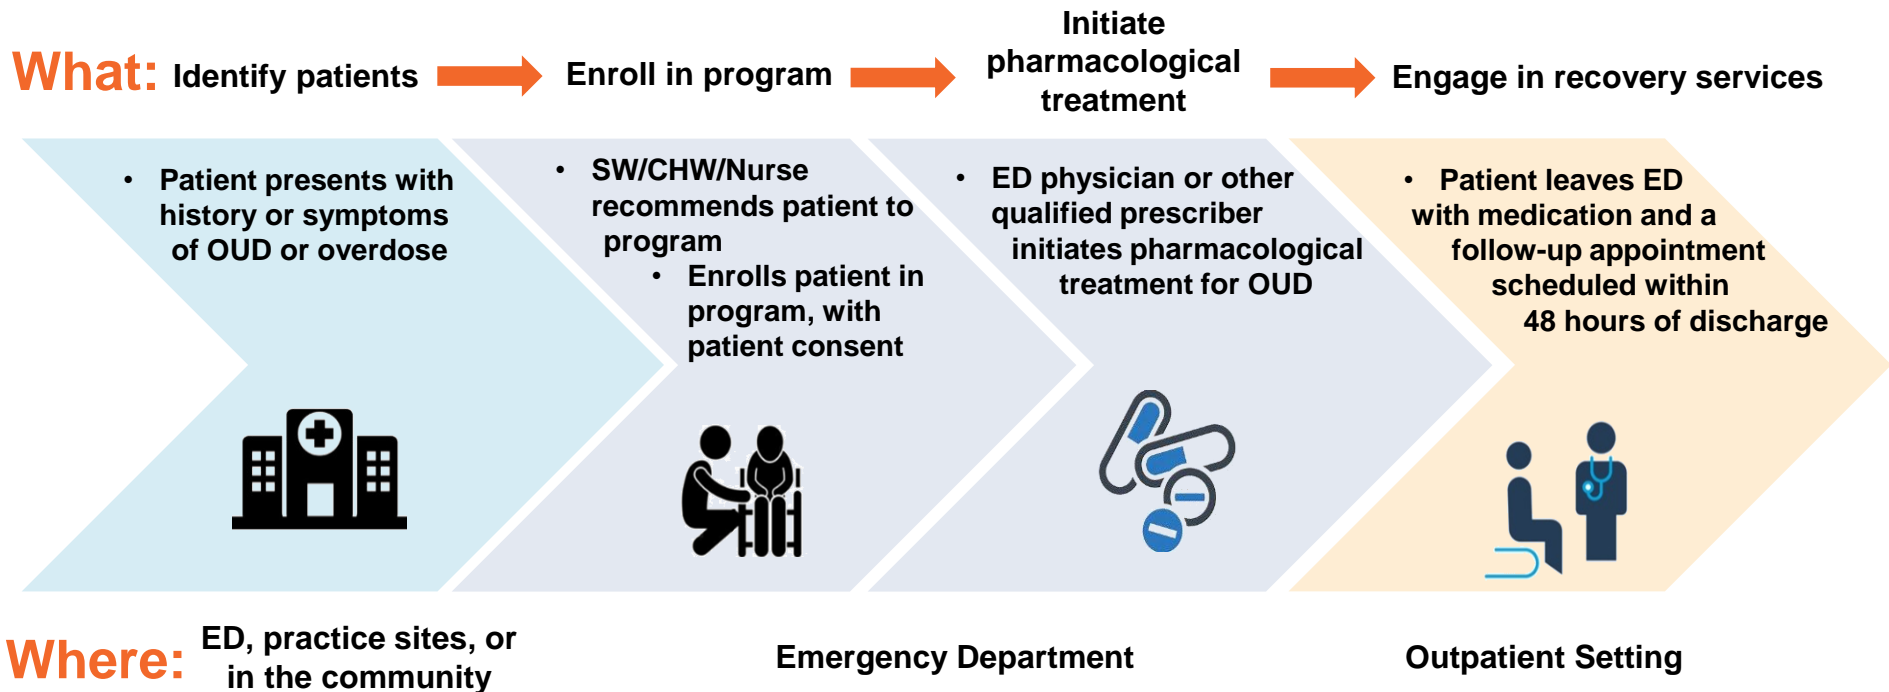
What: Identify patients

Enroll in program

Initiate pharmacological treatment

Engage in recovery services

• Patient presents with history or symptoms of OUD or overdose

• SW/CHW/Nurse recommends patient to program
• Enrolls patient in program, with patient consent

• ED physician or other qualified prescriber initiates pharmacological treatment for OUD

• Patient leaves ED with medication and a follow-up appointment scheduled within 48 hours of discharge

Where: ED, practice sites, or in the community

Emergency Department

Outpatient Setting